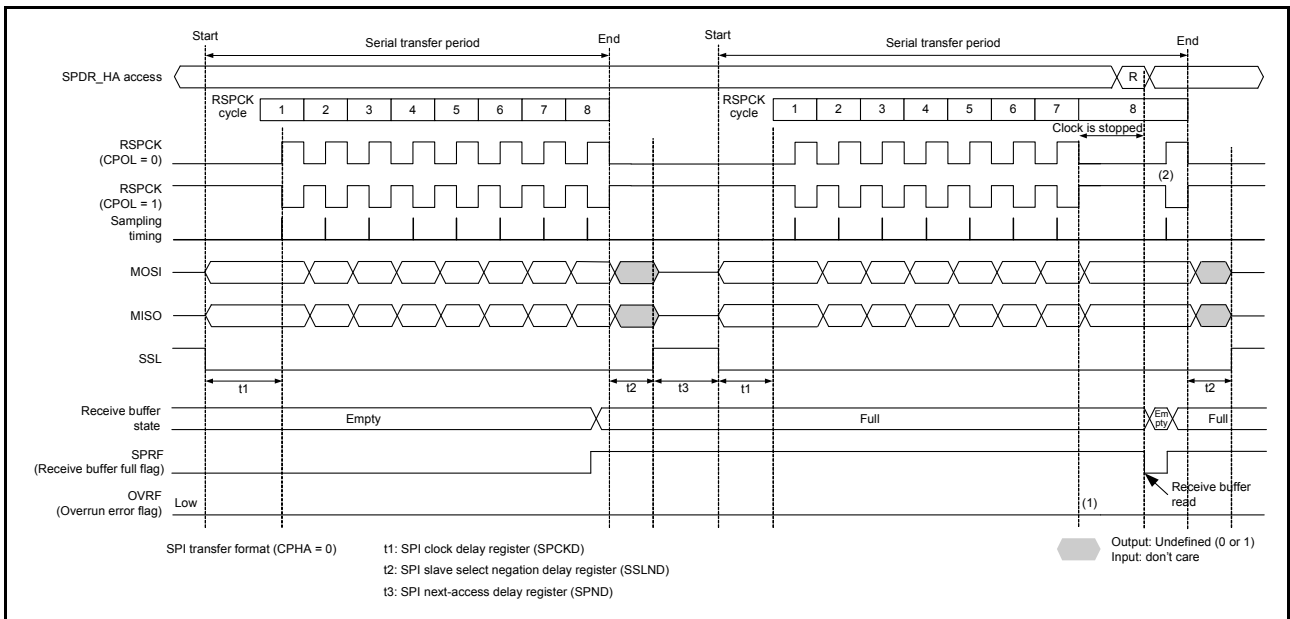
Start

Serial transfer period

End

Start

Serial transfer period

End

SPDR_HA access

R

RSPCK cycle

1 2 3 4 5 6 7 8

RSPCK cycle

1 2 3 4 5 6 7 8

Clock is stopped

RSPCK (CPOL = 0)

RSPCK (CPOL = 1)

(2)

Sampling timing

MOSI

MISO

SSL

t1

t2

t3

t1

t2

Receive buffer state

Empty

Full

Empty

Full

SPRF (Receive buffer full flag)

Receive buffer read

OVRF (Overrun error flag)

Low

(1)

SPI transfer format (CPHA = 0)

t1: SPI clock delay register (SPCKD)

t2: SPI slave select negation delay register (SSLND)

t3: SPI next-access delay register (SPND)

Output: Undefined (0 or 1)
Input: don't care